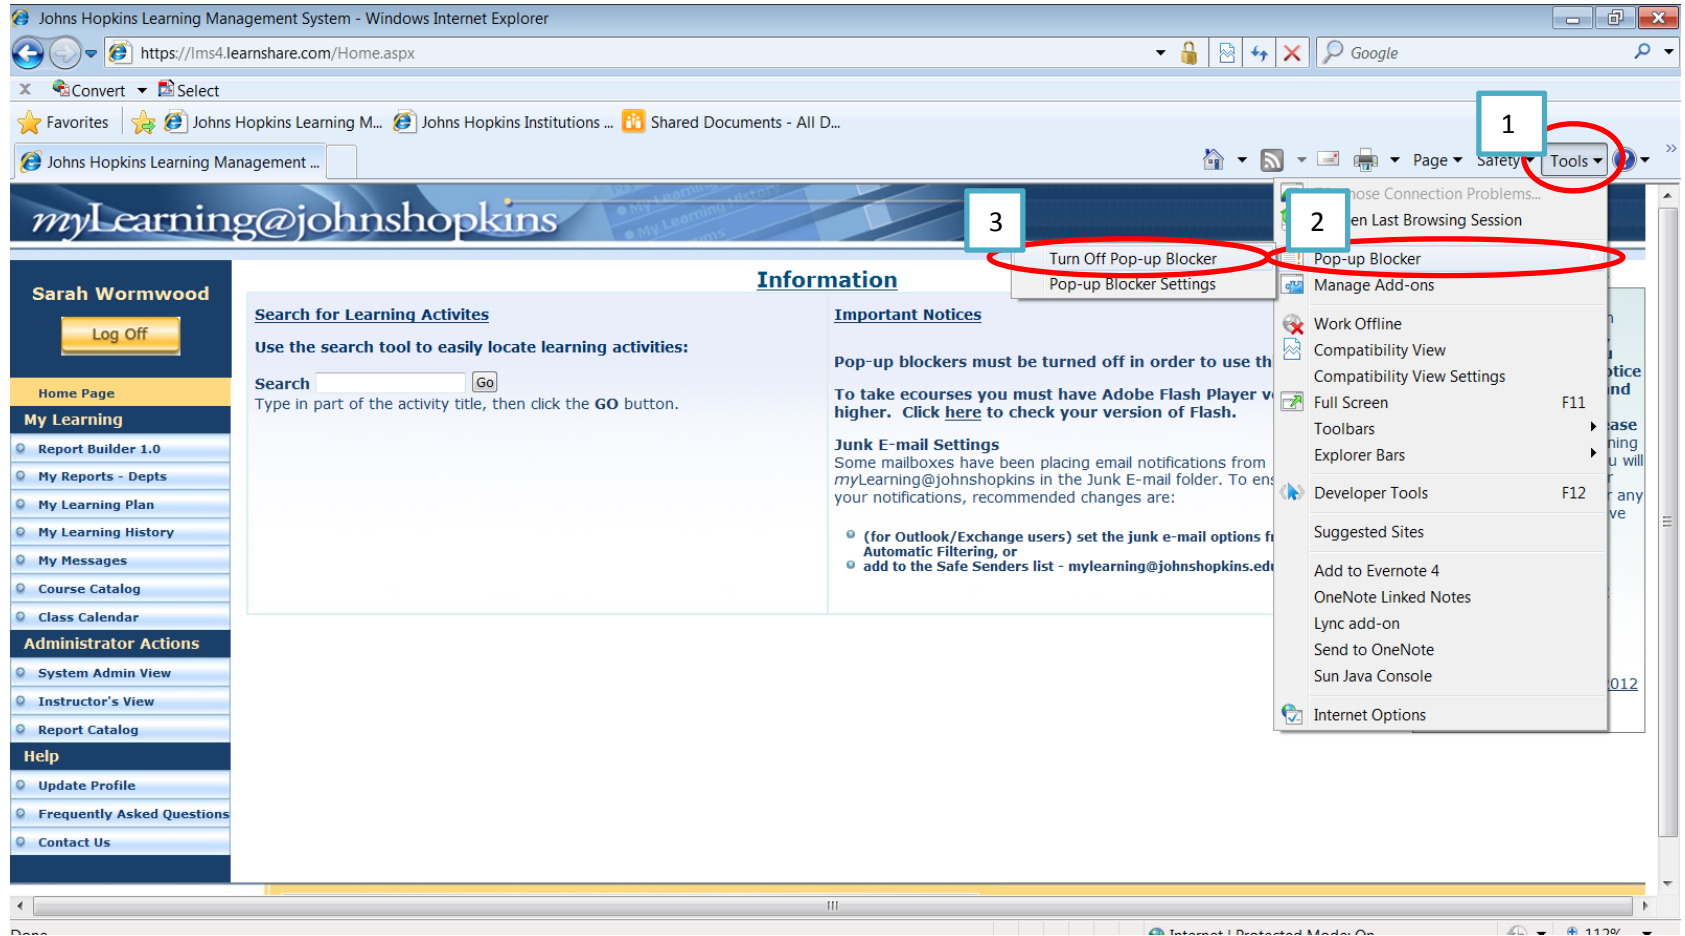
Johns Hopkins Learning Management System - Windows Internet Explorer

https://lms4.learnshare.com/Home.aspx

Google

Convert Select

Favorites Johns Hopkins Learning M... Johns Hopkins Institutions ... Shared Documents - All D...

Johns Hopkins Learning Management ...

Page Safety Tools

1

myLearning@johnshopkins

3

2

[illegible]nose Connection Problems...
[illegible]en Last Browsing Session

Turn Off Pop-up Blocker
Pop-up Blocker Settings

Pop-up Blocker
Manage Add-ons
Work Offline
Compatibility View
Compatibility View Settings
Full Screen F11
Toolbars
Explorer Bars
Developer Tools F12
Suggested Sites
Add to Evernote 4
OneNote Linked Notes
Lync add-on
Send to OneNote
Sun Java Console
Internet Options

Sarah Wormwood

Log Off

Home Page
My Learning
Report Builder 1.0
My Reports - Depts
My Learning Plan
My Learning History
My Messages
Course Catalog
Class Calendar
Administrator Actions
System Admin View
Instructor's View
Report Catalog
Help
Update Profile
Frequently Asked Questions
Contact Us

Information

Search for Learning Activites

Use the search tool to easily locate learning activities:

Search Go
Type in part of the activity title, then click the GO button.

Important Notices

Pop-up blockers must be turned off in order to use th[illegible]

To take ecourses you must have Adobe Flash Player v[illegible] higher. Click here to check your version of Flash.

Junk E-mail Settings
Some mailboxes have been placing email notifications from myLearning@johnshopkins in the Junk E-mail folder. To ens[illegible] your notifications, recommended changes are:

(for Outlook/Exchange users) set the junk e-mail options f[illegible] Automatic Filtering, or
add to the Safe Senders list - mylearning@johnshopkins.ed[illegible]

Done Internet | Protected Mode: On 112%